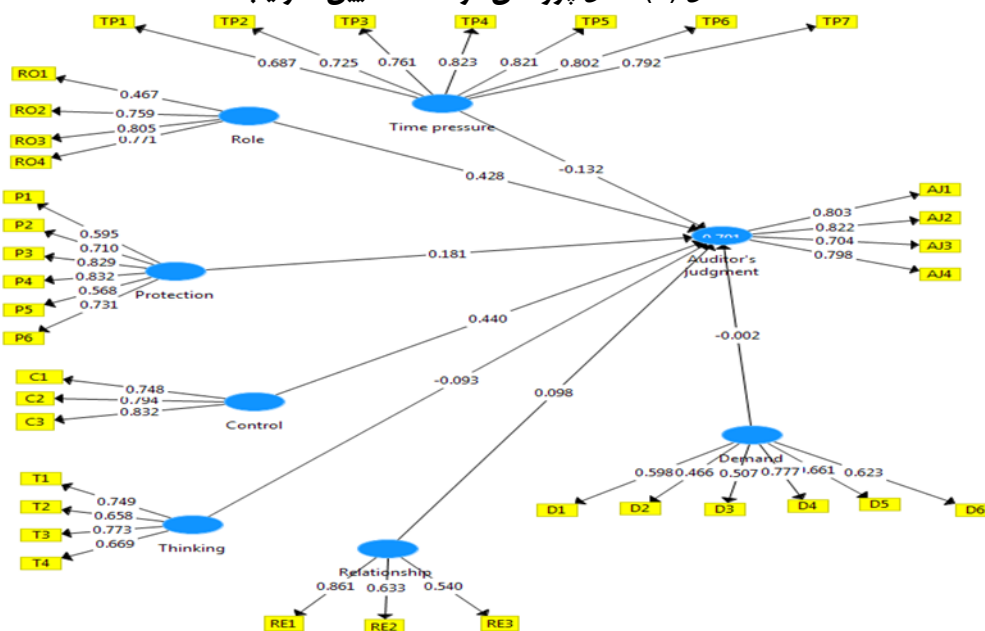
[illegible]

TP1 TP2 TP3 TP4 TP5 TP6 TP7

0.687 0.725 0.761 0.823 0.821 0.802 0.792

Time pressure

RO1 RO2 RO3 RO4

0.467 0.759 0.805 0.771

Role

0.428

-0.132

P1 P2 P3 P4 P5 P6

0.595 0.710 0.829 0.832 0.568 0.731

Protection

0.181

0.701

Auditor's judgment

0.803 0.822 0.704 0.798

AJ1 AJ2 AJ3 AJ4

0.440

-0.002

C1 C2 C3

0.748 0.794 0.832

Control

-0.093

0.098

Demand

0.598 0.466 0.507 0.777 0.661 0.623

D1 D2 D3 D4 D5 D6

T1 T2 T3 T4

0.749 0.658 0.773 0.669

Thinking

Relationship

0.861 0.633 0.540

RE1 RE2 RE3